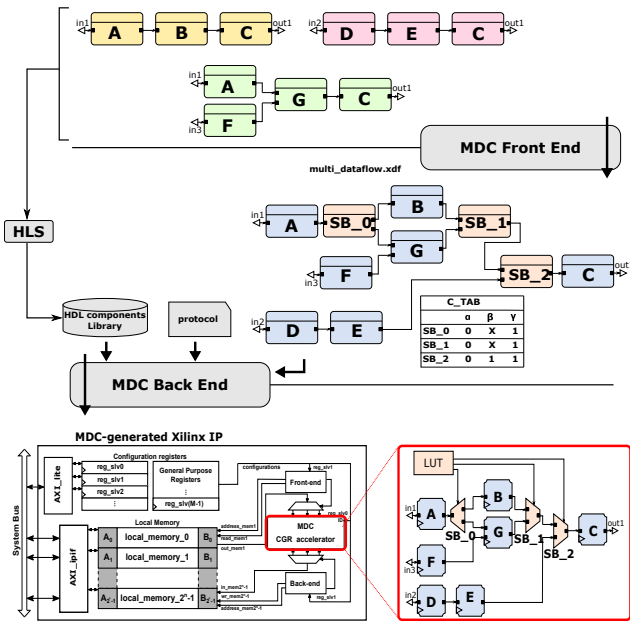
in1 A B C out1
in2 D E C out1
in1 A G C out1
in3 F
MDC Front End
multi_dataflow.xdf
HLS
in1 A SB_0 B SB_1
G
in3 F SB_2 C out
in2 D E

C_TAB

|  | α | β | γ |
|---|---|---|---|
| SB_0 | 0 | X | 1 |
| SB_1 | 0 | X | 1 |
| SB_2 | 0 | 1 | 1 |

HDL components Library
protocol
MDC Back End
MDC-generated Xilinx IP
System Bus
AXI_lite
Configuration registers
reg_slv0
reg_slv1
reg_slv2
...
General Purpose Registers
reg_slv(M-1)
configurations
reg_slv1
Front-end
Local Memory
address_mem1
read_mem1
AXI_ipif
$A_0$ local_memory_0 $B_0$
$A_1$ local_memory_1 $B_1$
$A_{2^n-1}$ local_memory_$2^n$-1 $B_{2^n-1}$
out_mem1
MDC CGR accelerator
reg_slv0
in_mem$2^n$-1
wr_mem$2^n$-1
address_mem$2^n$-1
Back-end
reg_slv1
LUT
in1 A B
SB_0 G SB_1 C out1
in3 F SB_2
in2 D E